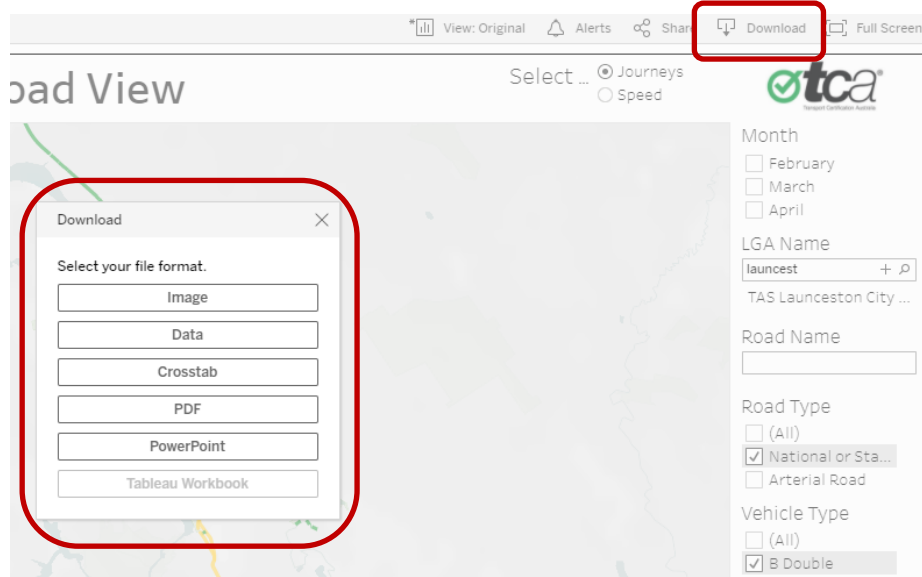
View: Original
Alerts
Share
Download
Full Screen

oad View

Select ...
Journeys
Speed

tca
Transport Certification Australia

Download
Select your file format.
Image
Data
Crosstab
PDF
PowerPoint
Tableau Workbook

Month
February
March
April

LGA Name
launcest
TAS Launceston City ...

Road Name

Road Type
(All)
National or Sta...
Arterial Road

Vehicle Type
(All)
B Double